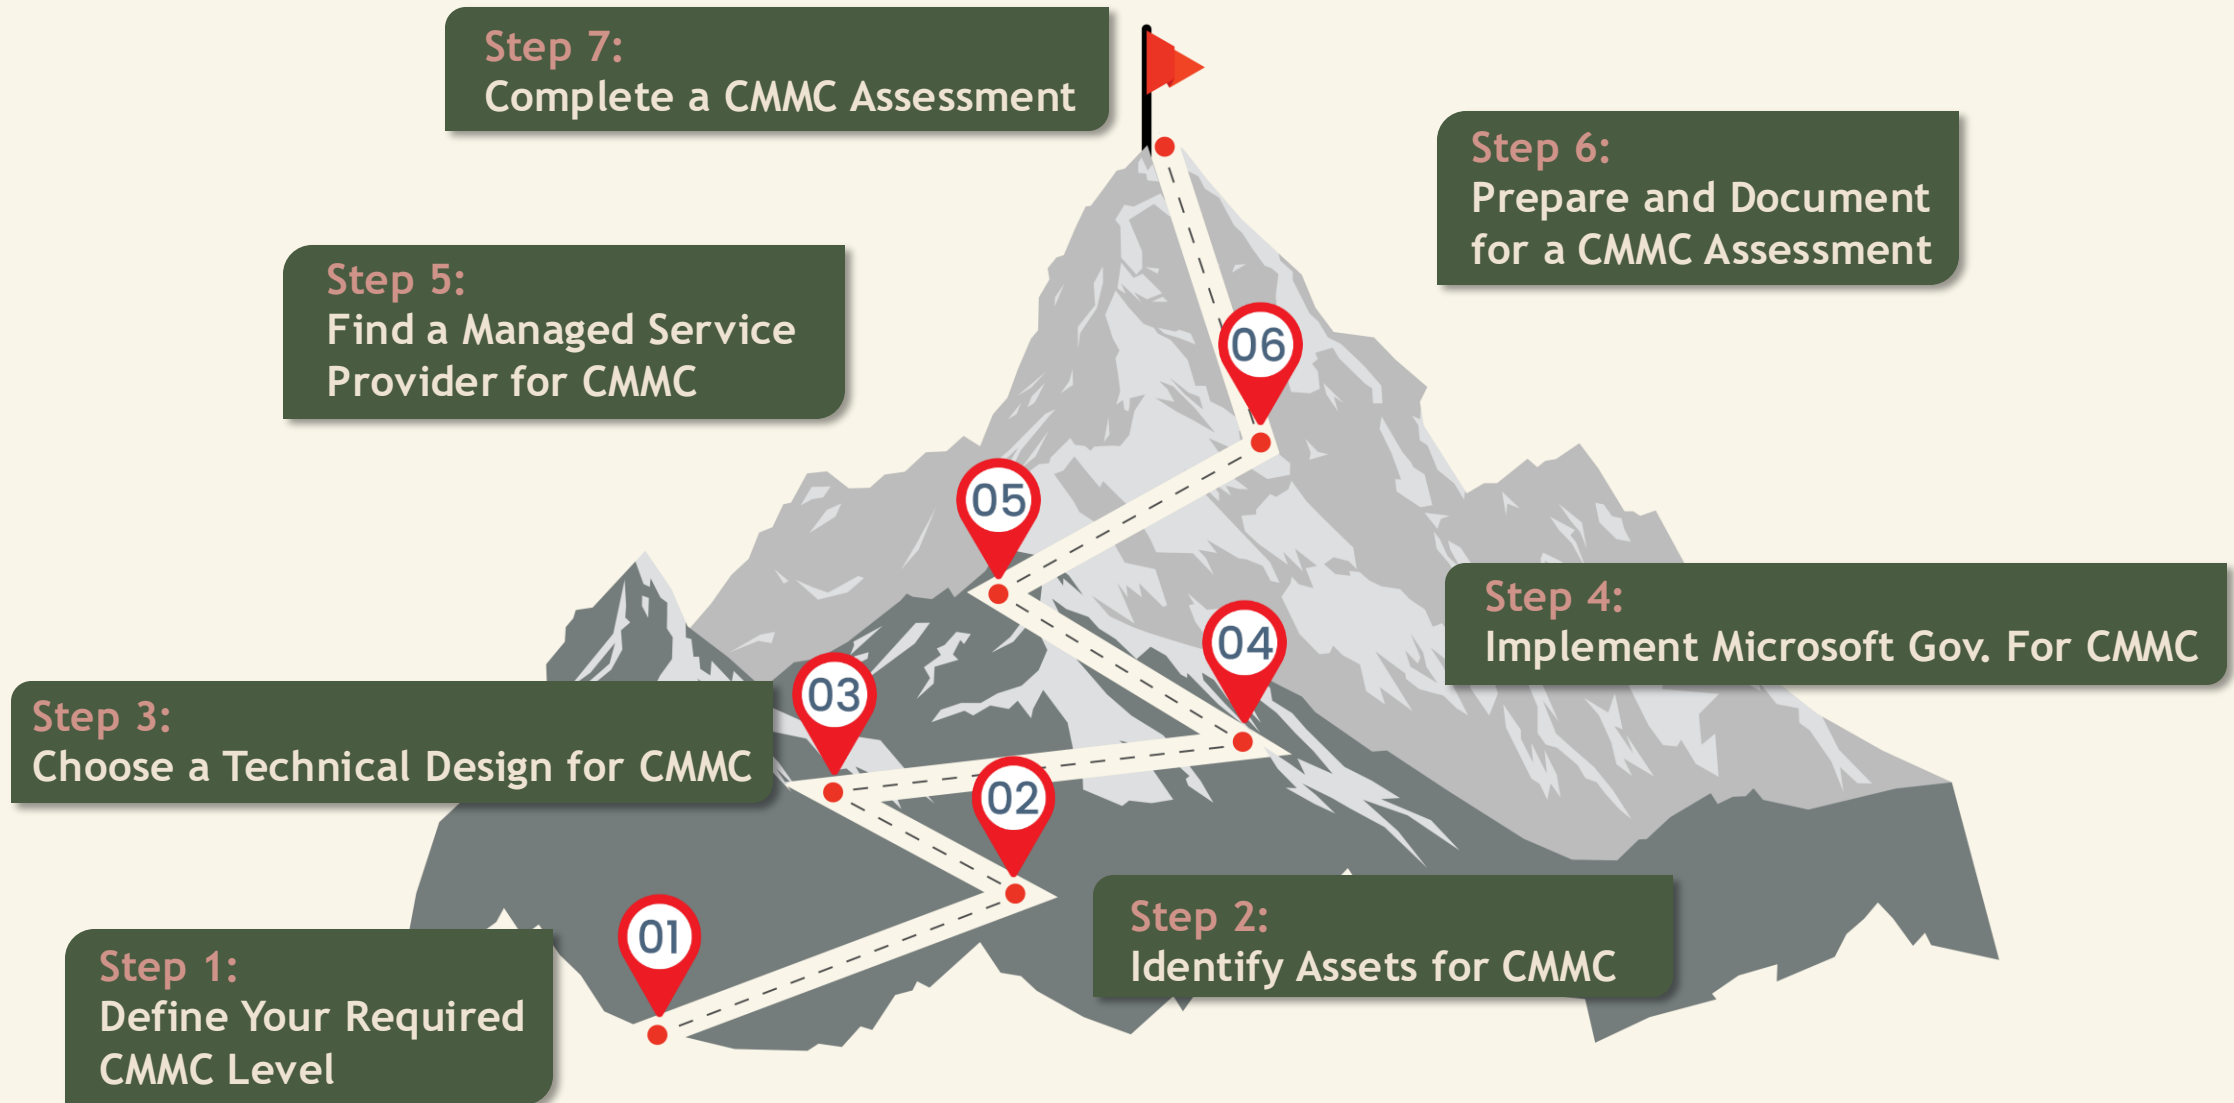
Step 7:
Complete a CMMC Assessment

Step 6:
Prepare and Document for a CMMC Assessment

Step 5:
Find a Managed Service Provider for CMMC

06

05

Step 4:
Implement Microsoft Gov. For CMMC

04

03

Step 3:
Choose a Technical Design for CMMC

02

01

Step 2:
Identify Assets for CMMC

Step 1:
Define Your Required CMMC Level